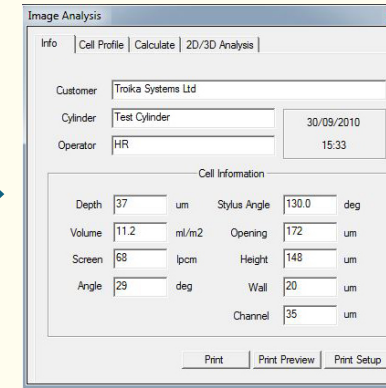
Image Analysis

Info | Cell Profile | Calculate | 2D/3D Analysis

Customer Troika Systems Ltd

Cylinder Test Cylinder

30/09/2010

Operator HR

15:33

Cell Information

Depth 37 um

Stylus Angle 130.0 deg

Volume 11.2 ml/m2

Opening 172 um

Screen 68 lpcm

Height 148 um

Angle 29 deg

Wall 20 um

Channel 35 um

Print | Print Preview | Print Setup